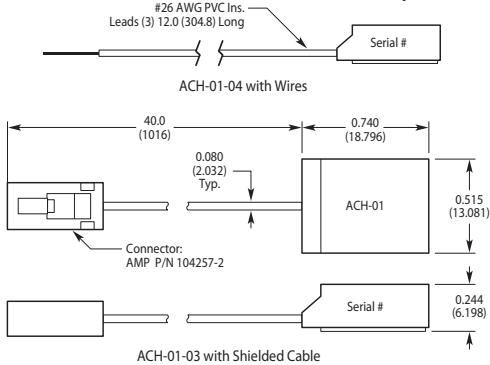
#26 AWG PVC Ins.
Leads (3) 12.0 (304.8) Long

Serial #

ACH-01-04 with Wires

40.0
(1016)

0.740
(18.796)

0.080
(2.032)
Typ.

ACH-01

0.515
(13.081)

Connector:
AMP P/N 104257-2

Serial #

0.244
(6.198)

ACH-01-03 with Shielded Cable